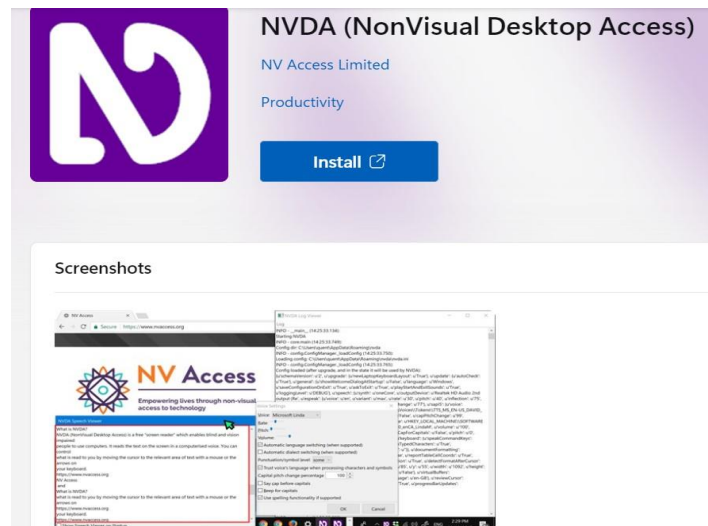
NVDA (NonVisual Desktop Access)

NV Access Limited

Productivity

Install

Screenshots

NV Access

Secure https://www.nvaccess.org

NV Access

Empowering lives through non-visual access to technology

NVDA Speech Viewer

What is NVDA?

NVDA (NonVisual Desktop Access) is a free "screen reader" which enables blind and vision impaired people to use computers. It reads the text on the screen in a computerised voice. You can control what is read to you by moving the cursor to the relevant area of text with a mouse or the arrows on your keyboard.

https://www.nvaccess.org

NV Access

What is NVDA?

NVDA Log Viewer

Voice Settings

Synthesizer Microsoft OneCore

Automatic language switching (when supported)

Automatic dialect switching (when supported)

Punctuation/symbol level

Trust voice's language when processing characters and symbols

Capital pitch change percentage

Say cap before capitals

Beep for capitals

Use spelling functionality if supported

OK Cancel